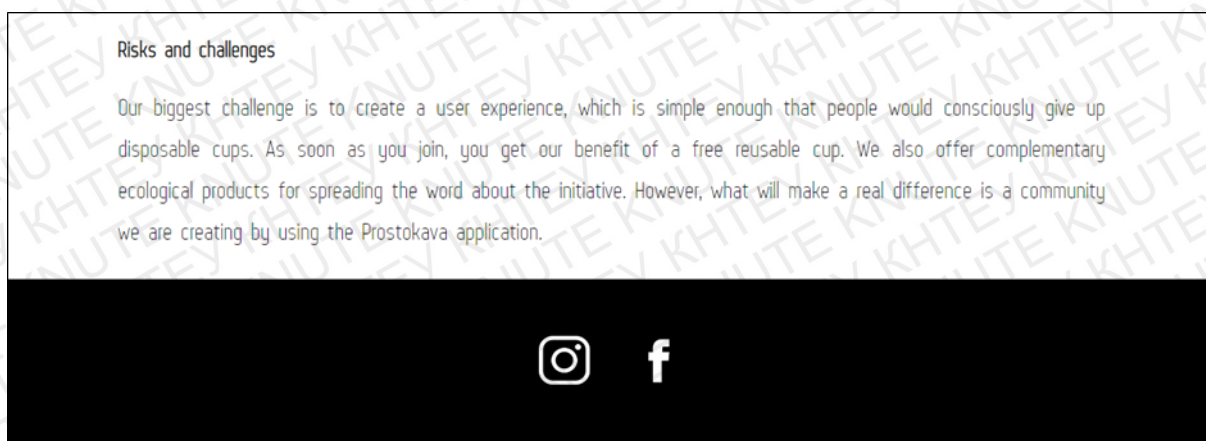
Risks and challenges

Our biggest challenge is to create a user experience, which is simple enough that people would consciously give up disposable cups. As soon as you join, you get our benefit of a free reusable cup. We also offer complementary ecological products for spreading the word about the initiative. However, what will make a real difference is a community we are creating by using the Prostokava application.